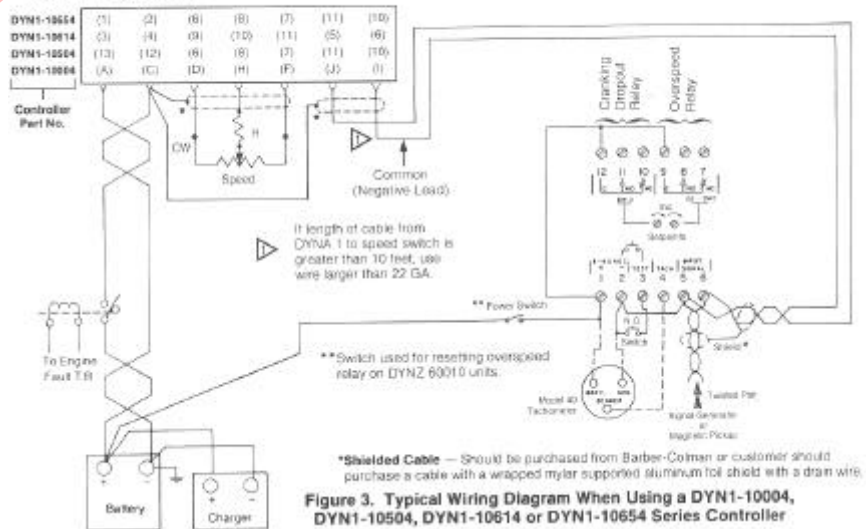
| | | | | | | | |
|---|---|---|---|---|---|---|---|
| DYN1-10654 | (1) | (2) | (6) | (8) | (7) | (11) | (10) |
| DYN1-10614 | (3) | (4) | (9) | (10) | (11) | (5) | (6) |
| DYN1-10504 | (13) | (12) | (6) | (8) | (7) | (11) | (10) |
| DYN1-10004 | (A) | (C) | (D) | (H) | (F) | (J) | (I) |

Controller Part No.

CW

R

Speed

Common (Negative Lead)

Cranking Dropout Relay

Overspeed Relay

12 11 10 5 6 7

Setpoints

1 2 3 4 5 6

If length of cable from DYNA 1 to speed switch is greater than 10 feet, use wire larger than 22 GA.

** Power Switch

N.O. Switch

Shield*

Twisted Pair

Signal Generator or Magnetic Pickup

Model 40 Tachometer

To Engine Fault T.R.

**Switch used for resetting overspeed relay on DYNZ 60010 units.

Battery

Charger

*Shielded Cable — Should be purchased from Barber-Colman or customer should purchase a cable with a wrapped mylar supported aluminum foil shield with a drain wire.

Figure 3. Typical Wiring Diagram When Using a DYN1-10004, DYN1-10504, DYN1-10614 or DYN1-10654 Series Controller